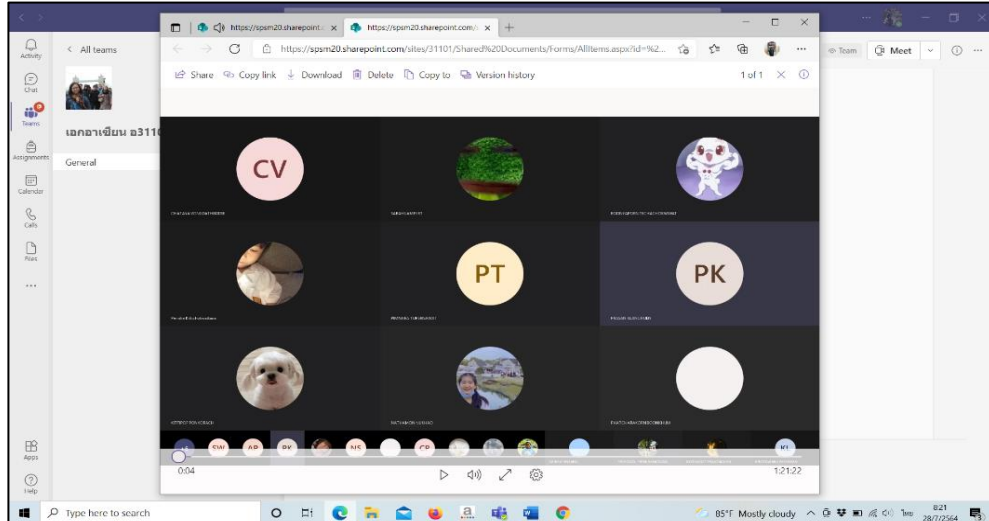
https://spsm20.sharepoint. ×
https://spsm20.sharepoint.com/ ×
+
https://spsm20.sharepoint.com/sites/31101/Shared%20Documents/Forms/AllItems.aspx?id=%2...
Share Copy link Download Delete Copy to Version history
1 of 1
Activity
Chat
Teams
Assignments
Calendar
Calls
Files
...
Apps
Help
< All teams
เอกอาเซียน อ3110
General
Team
Meet
CV
PT
PK
0:04
1:21:22
Type here to search
85°F Mostly cloudy
ไทย
8:21
28/7/2564